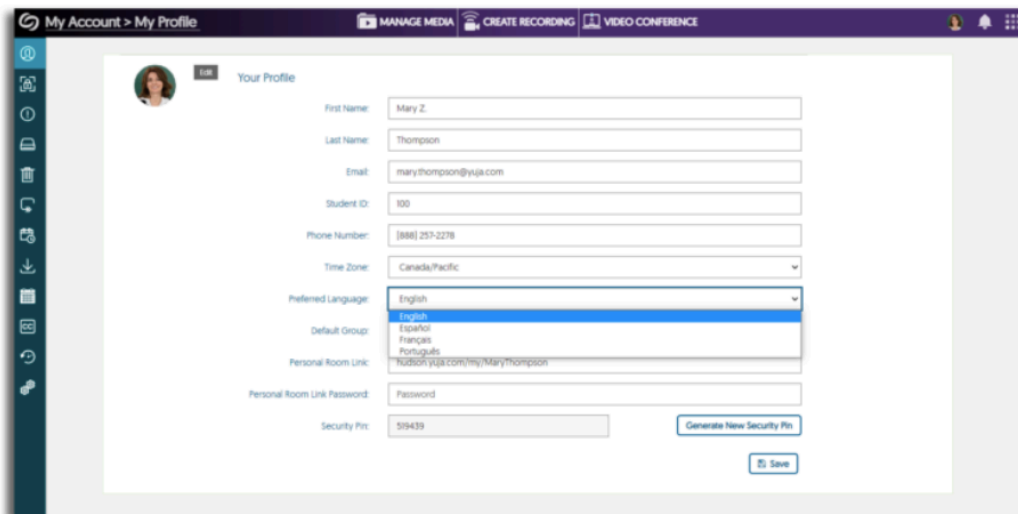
My Account > My Profile

MANAGE MEDIA
CREATE RECORDING
VIDEO CONFERENCE

Edit

Your Profile

First Name: Mary Z.

Last Name: Thompson

Email: mary.thompson@yuja.com

Student ID: 100

Phone Number: (888) 257-2278

Time Zone: Canada/Pacific

Preferred Language: English

English
Español
Français
Português

Default Group:

Personal Room Link: hudson.yuja.com/my/MaryThompson

Personal Room Link Password: Password

Security Pin: 519439

Generate New Security Pin

Save